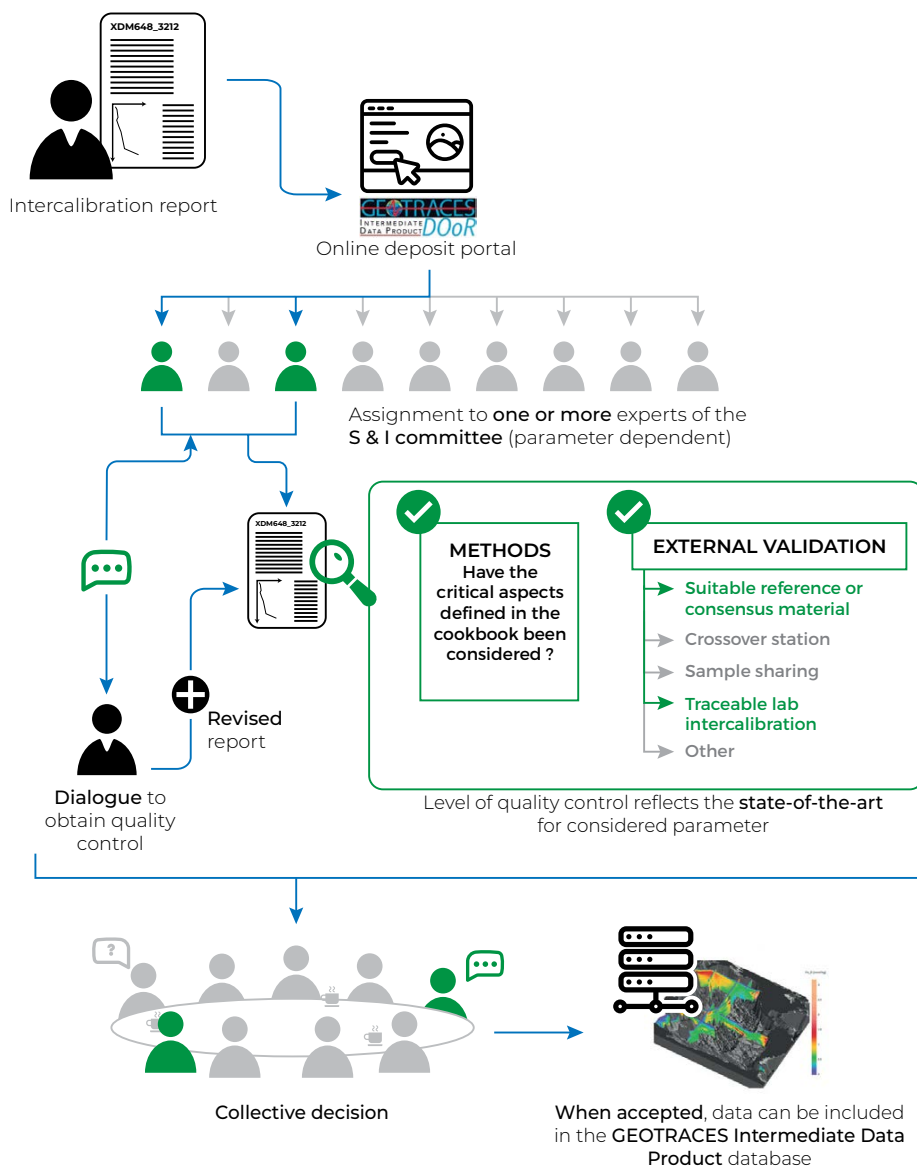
XDM648_3212

Intercalibration report

GEOTRACES
INTERMEDIATE DATA PRODUCT DOoR
Online deposit portal

Assignment to one or more experts of the S & I committee (parameter dependent)

XDM648_3212

METHODS
Have the critical aspects defined in the cookbook been considered ?

EXTERNAL VALIDATION
Suitable reference or consensus material
Crossover station
Sample sharing
Traceable lab intercalibration
Other

Revised report

Dialogue to obtain quality control

Level of quality control reflects the state-of-the-art for considered parameter

?

Collective decision

When accepted, data can be included in the GEOTRACES Intermediate Data Product database